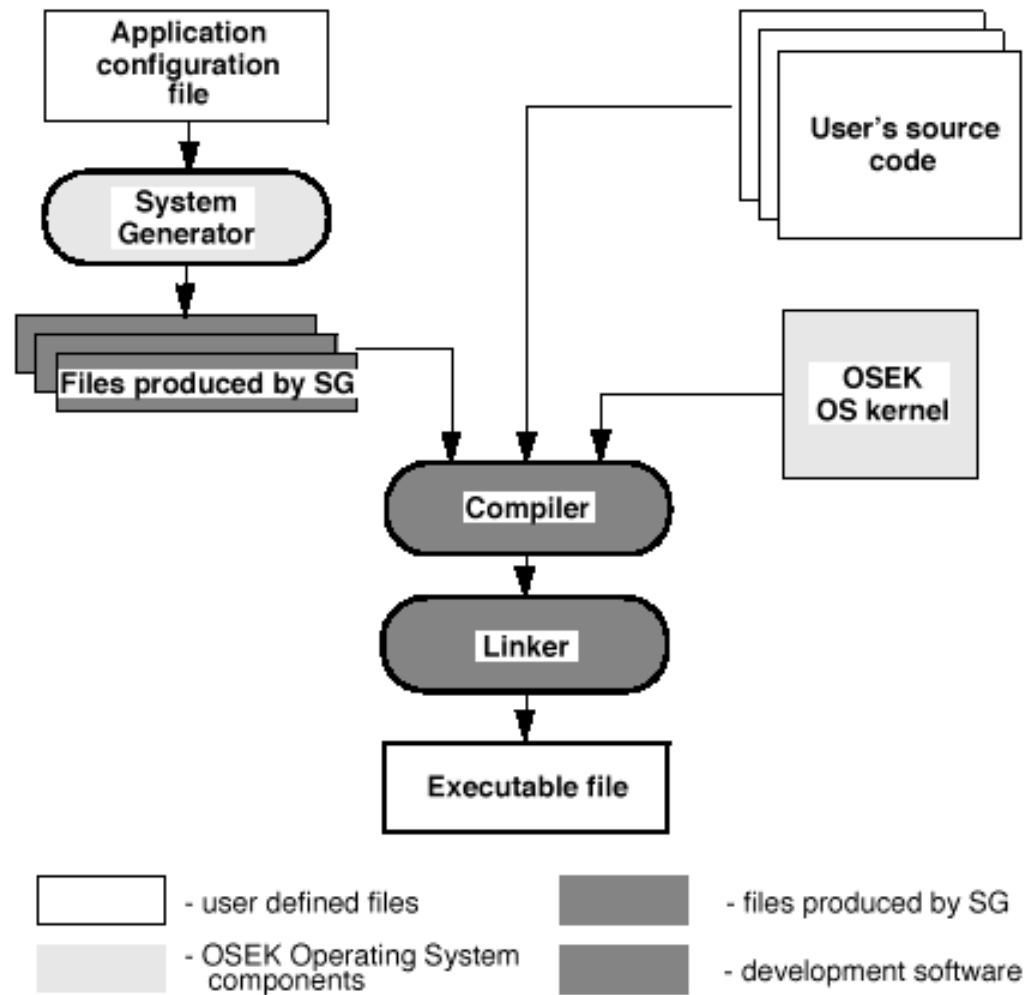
Application configuration file

System Generator

Files produced by SG

User's source code

OSEK OS kernel

Compiler

Linker

Executable file

- user defined files

- files produced by SG

- OSEK Operating System components

- development software